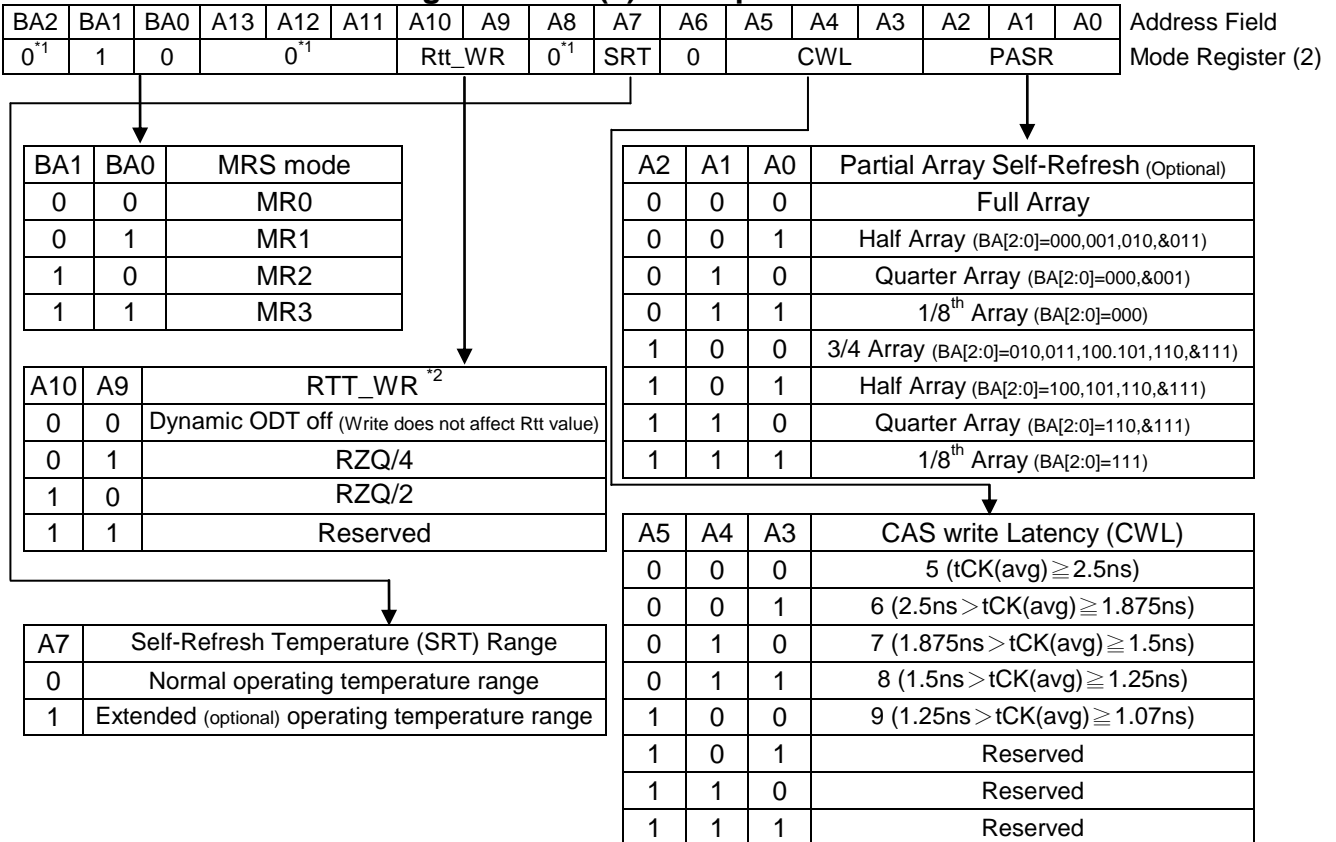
| BA2 | BA1 | BA0 | A13 | A12 | A11 | A10 | A9 | A8 | A7 | A6 | A5 | A4 | A3 | A2 | A1 | A0 | Address Field |
|---|---|---|---|---|---|---|---|---|---|---|---|---|---|---|---|---|---|
| $0^{*1}$ | 1 | 0 | $0^{*1}$ | | | Rtt_WR | | $0^{*1}$ | SRT | 0 | CWL | | | PASR | | | Mode Register (2) |

| BA1 | BA0 | MRS mode |
|---|---|---|
| 0 | 0 | MR0 |
| 0 | 1 | MR1 |
| 1 | 0 | MR2 |
| 1 | 1 | MR3 |

| A2 | A1 | A0 | Partial Array Self-Refresh (Optional) |
|---|---|---|---|
| 0 | 0 | 0 | Full Array |
| 0 | 0 | 1 | Half Array (BA[2:0]=000,001,010,&011) |
| 0 | 1 | 0 | Quarter Array (BA[2:0]=000,&001) |
| 0 | 1 | 1 | $1/8^{th}$ Array (BA[2:0]=000) |
| 1 | 0 | 0 | 3/4 Array (BA[2:0]=010,011,100.101,110,&111) |
| 1 | 0 | 1 | Half Array (BA[2:0]=100,101,110,&111) |
| 1 | 1 | 0 | Quarter Array (BA[2:0]=110,&111) |
| 1 | 1 | 1 | $1/8^{th}$ Array (BA[2:0]=111) |

| A10 | A9 | RTT_WR $^{*2}$ |
|---|---|---|
| 0 | 0 | Dynamic ODT off (Write does not affect Rtt value) |
| 0 | 1 | RZQ/4 |
| 1 | 0 | RZQ/2 |
| 1 | 1 | Reserved |

| A5 | A4 | A3 | CAS write Latency (CWL) |
|---|---|---|---|
| 0 | 0 | 0 | 5 (tCK(avg)≧2.5ns) |
| 0 | 0 | 1 | 6 (2.5ns＞tCK(avg)≧1.875ns) |
| 0 | 1 | 0 | 7 (1.875ns＞tCK(avg)≧1.5ns) |
| 0 | 1 | 1 | 8 (1.5ns＞tCK(avg)≧1.25ns) |
| 1 | 0 | 0 | 9 (1.25ns＞tCK(avg)≧1.07ns) |
| 1 | 0 | 1 | Reserved |
| 1 | 1 | 0 | Reserved |
| 1 | 1 | 1 | Reserved |

| A7 | Self-Refresh Temperature (SRT) Range |
|---|---|
| 0 | Normal operating temperature range |
| 1 | Extended (optional) operating temperature range |